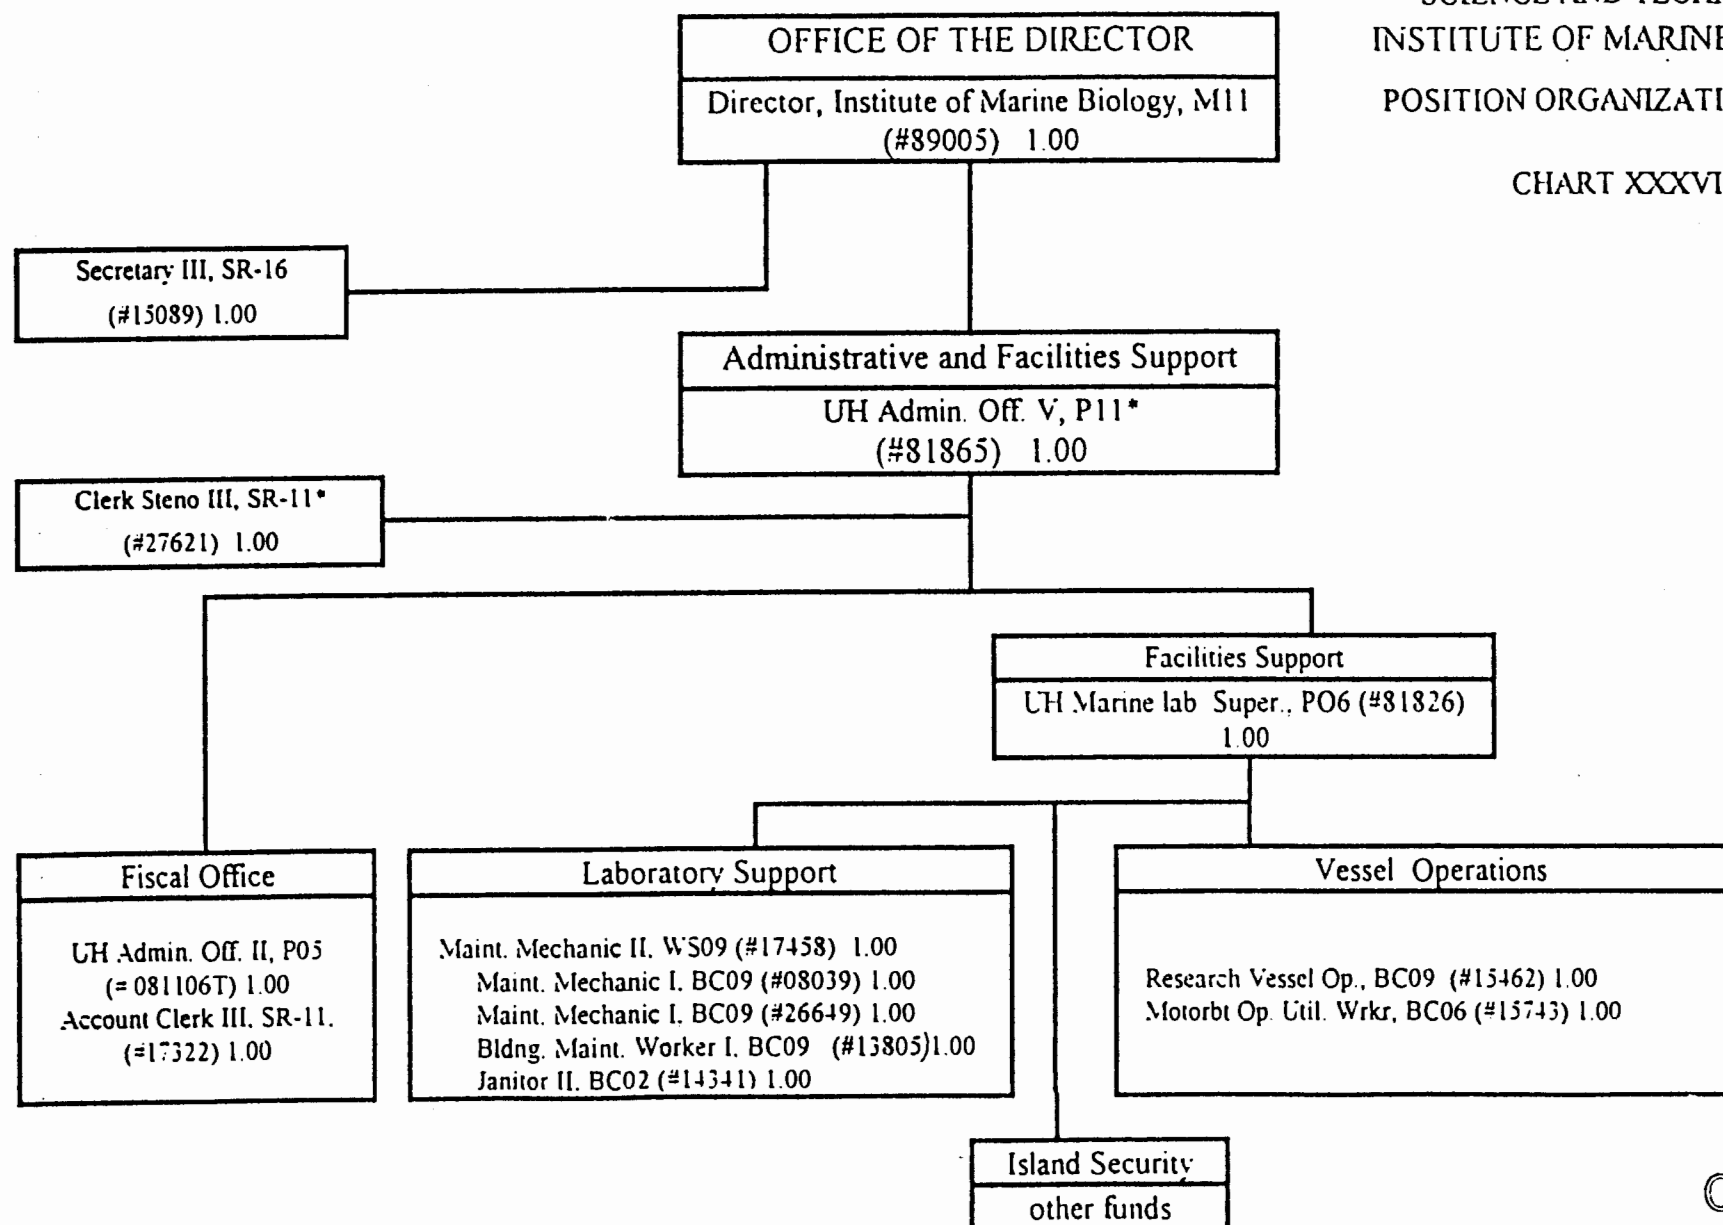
INSTITUTE OF MARINE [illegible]

POSITION ORGANIZATI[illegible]

CHART XXXVI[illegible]

OFFICE OF THE DIRECTOR

Director, Institute of Marine Biology, M11 (#89005) 1.00

Secretary III, SR-16 (#15089) 1.00

Administrative and Facilities Support

UH Admin. Off. V, P11* (#81865) 1.00

Clerk Steno III, SR-11* (#27621) 1.00

Facilities Support

UH Marine lab Super., PO6 (#81826) 1.00

Fiscal Office

UH Admin. Off. II, P05 (= 081106T) 1.00
Account Clerk III, SR-11. (#17322) 1.00

Laboratory Support

Maint. Mechanic II, WS09 (#17458) 1.00
Maint. Mechanic I, BC09 (#08039) 1.00
Maint. Mechanic I, BC09 (#26649) 1.00
Bldng. Maint. Worker I, BC09 (#13805)1.00
Janitor II, BC02 (#14341) 1.00

Vessel Operations

Research Vessel Op., BC09 (#15462) 1.00
Motorbt Op. Util. Wrkr, BC06 (#15743) 1.00

Island Security

other funds